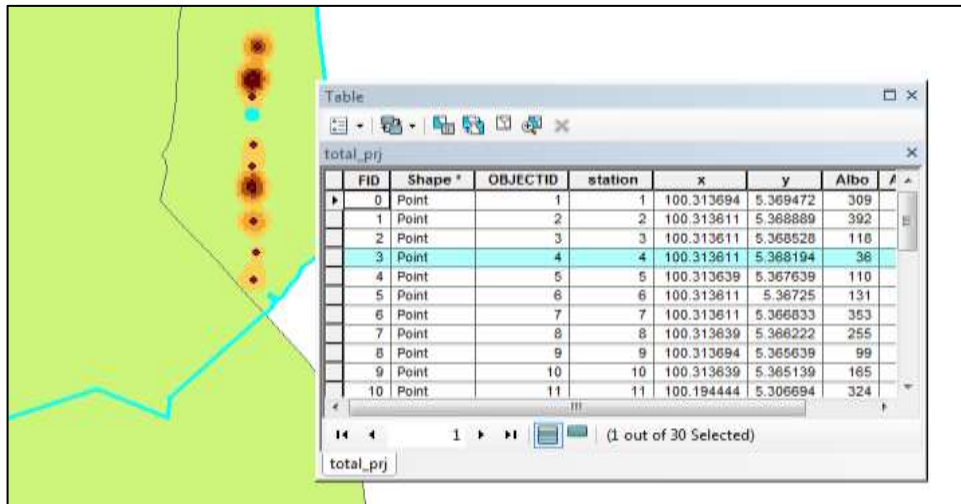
Table

total_prj

| | FID | Shape * | OBJECTID | station | x | y | Albo | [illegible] |
|---|---|---|---|---|---|---|---|---|
| ▸ | 0 | Point | 1 | 1 | 100.313694 | 5.369472 | 309 | |
| | 1 | Point | 2 | 2 | 100.313611 | 5.368889 | 392 | |
| | 2 | Point | 3 | 3 | 100.313611 | 5.368528 | 118 | |
| | 3 | Point | 4 | 4 | 100.313611 | 5.368194 | 36 | |
| | 4 | Point | 5 | 5 | 100.313639 | 5.367639 | 110 | |
| | 5 | Point | 6 | 6 | 100.313611 | 5.36725 | 131 | |
| | 6 | Point | 7 | 7 | 100.313611 | 5.366833 | 353 | |
| | 7 | Point | 8 | 8 | 100.313639 | 5.366222 | 255 | |
| | 8 | Point | 9 | 9 | 100.313694 | 5.365639 | 99 | |
| | 9 | Point | 10 | 10 | 100.313639 | 5.365139 | 165 | |
| | 10 | Point | 11 | 11 | 100.194444 | 5.306694 | 324 | |

1 (1 out of 30 Selected)

total_prj